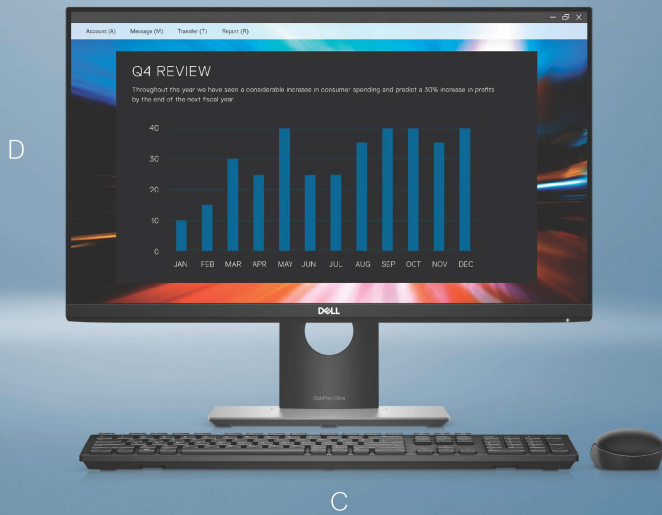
D

Account (A) Message (M) Transfer (T) Report (R)

Q4 REVIEW

Throughout the year we have seen a considerable increase in consumer spending and predict a 30% increase in profits by the end of the next fiscal year.

40
30
20
10
0

JAN FEB MAR APR MAY JUN JUL AUG SEP OCT NOV DEC

DELL

OptiPlex Ultra

C